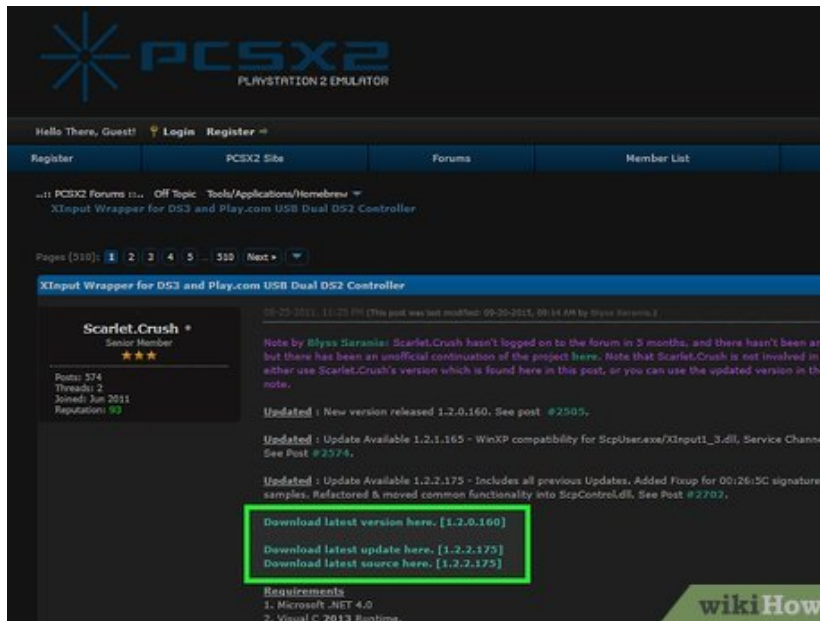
PCSX2
PLAYSTATION 2 EMULATOR

Hello There, Guest! Login Register

Register | PCSX2 Site | Forums | Member List

PCSX2 Forums Off Topic Tools/Applications/Homebrew
XInput Wrapper for DS3 and Play.com USB Dual DS2 Controller

Pages (510): 1 2 3 4 5 ... 510 Next »

XInput Wrapper for DS3 and Play.com USB Dual DS2 Controller

Scarlet.Crush
Senior Member
Posts: 574
Threads: 2
Joined: Jun 2011
Reputation: 93

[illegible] (This post was last modified: 09-20-2015, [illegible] by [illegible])

Note by Blyss Sarania: Scarlet.Crush hasn't logged on to the forum in 3 months, and there hasn't been a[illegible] but there has been an unofficial continuation of the project here. Note that Scarlet.Crush is not involved in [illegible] either use Scarlet.Crush's version which is found here in this post, or you can use the updated version in th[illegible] note.

Updated : New version released 1.2.0.160. See post #2505.

Updated : Update Available 1.2.1.165 - WinXP compatibility for ScpUser.exe/XInput1_3.dll, Service Chann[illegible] See Post #2574.

Updated : Update Available 1.2.2.175 - Includes all previous Updates. Added Fixup for 00:26:5C signature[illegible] samples. Refactored & moved common functionality into ScpControl.dll. See Post #2702.

Download latest version here. [1.2.0.160]

Download latest update here. [1.2.2.175]
Download latest source here. [1.2.2.175]

Requirements
1. Microsoft .NET 4.0
2. Visual C 2013 Runtime

wikiHow